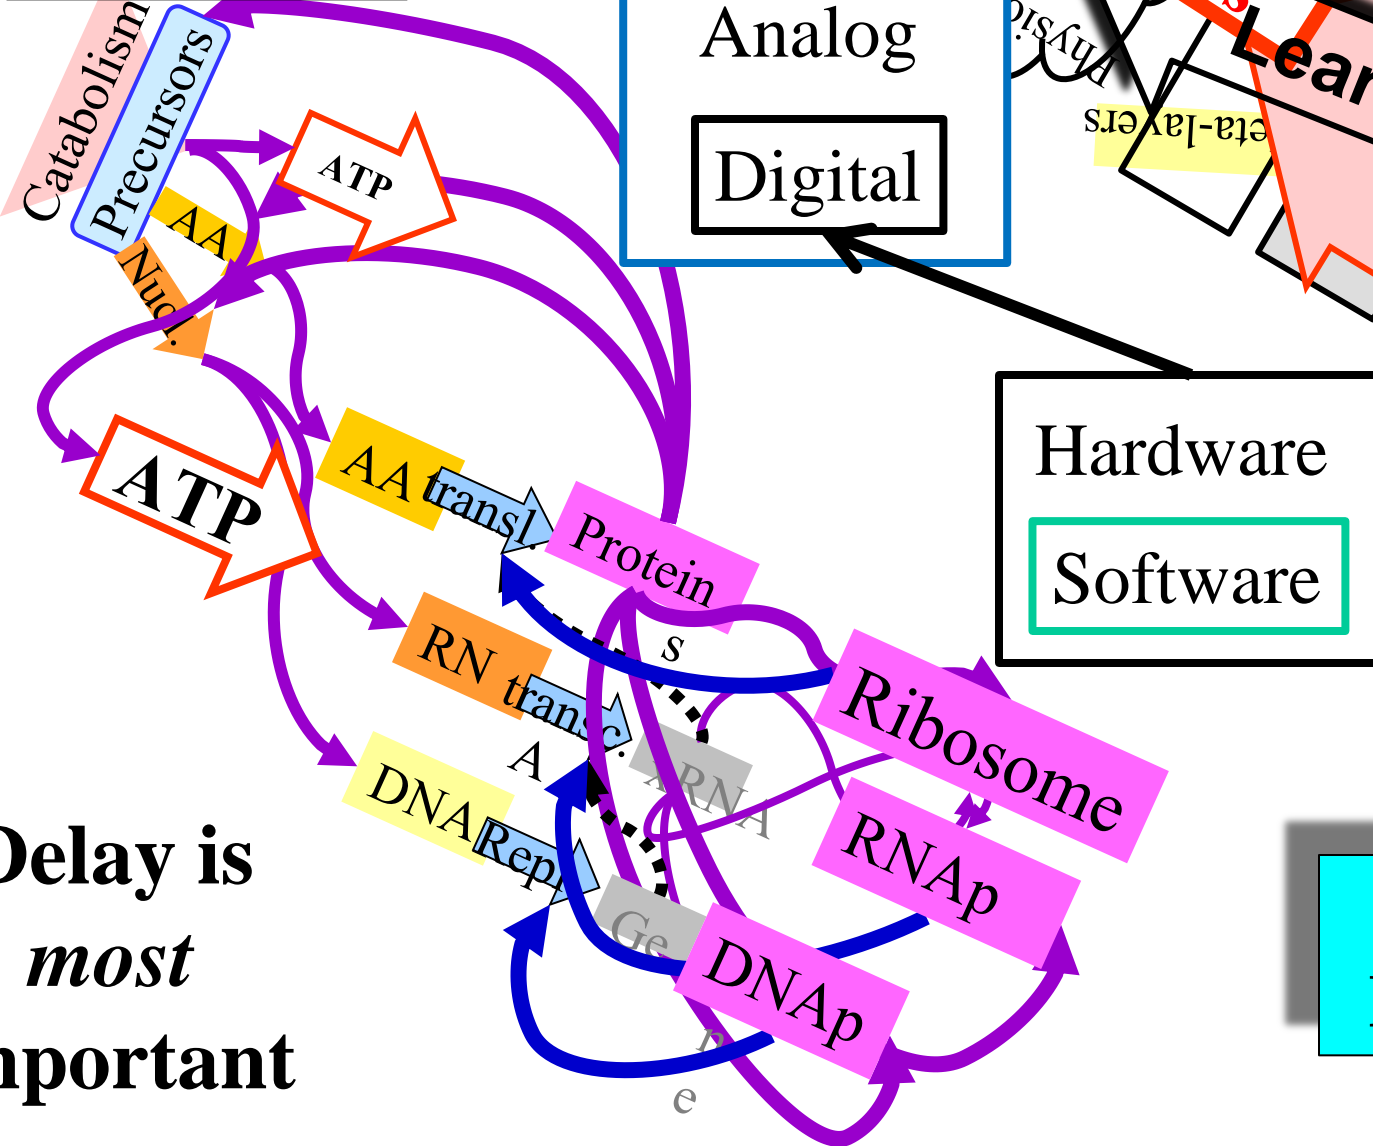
Catabolism

Precursors

ATP

AA

Nucl.

Analog

Digital

Physio

eta-layers

Lear

Hardware

Software

ATP

AA transl.

Protein

s

RN transc.

A

RNA

Ribosome

DNA Rep.

RNAp

Ge

DNAp

n

e

Delay is most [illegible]portant